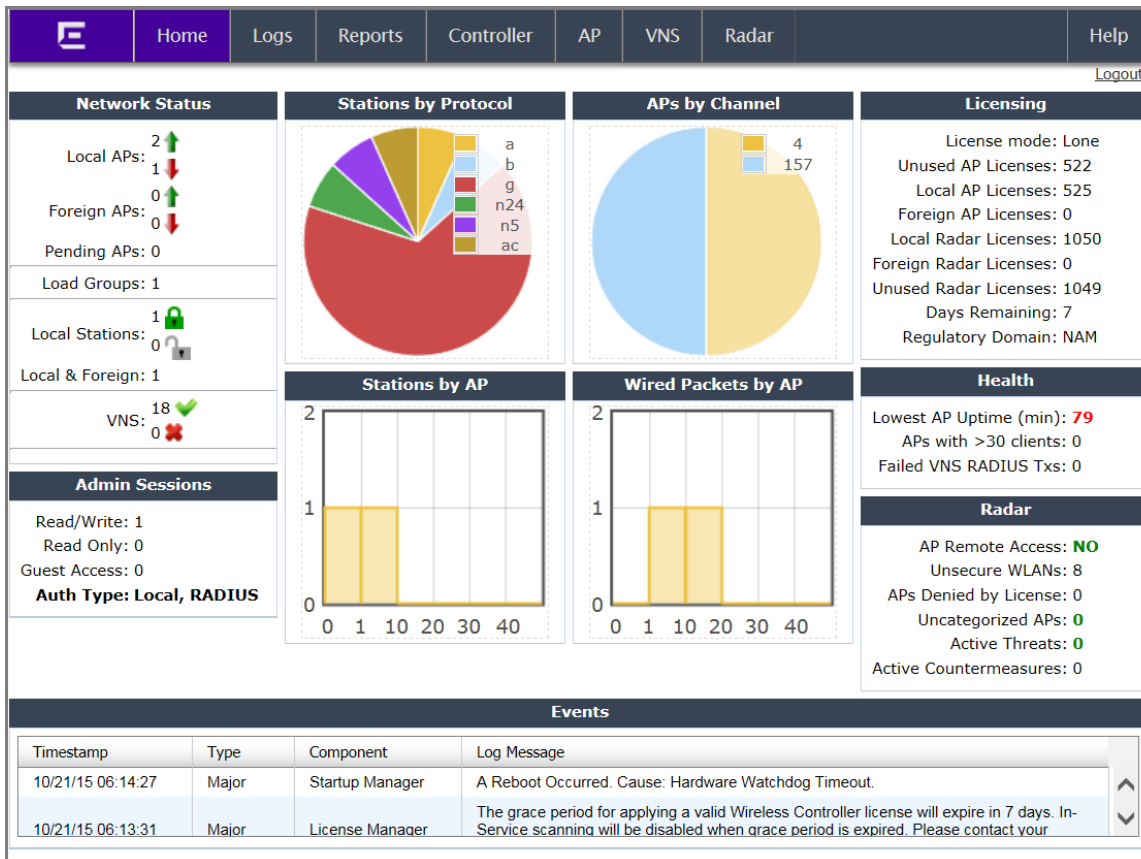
Home | Logs | Reports | Controller | AP | VNS | Radar | Help

Logout

Network Status

Local APs: 2 1

Foreign APs: 0 0

Pending APs: 0

Load Groups: 1

Local Stations: 1 0

Local & Foreign: 1

VNS: 18 0

Stations by Protocol

a
b
g
n24
n5
ac

APs by Channel

4
157

Licensing

License mode: Lone
Unused AP Licenses: 522
Local AP Licenses: 525
Foreign AP Licenses: 0
Local Radar Licenses: 1050
Foreign Radar Licenses: 0
Unused Radar Licenses: 1049
Days Remaining: 7
Regulatory Domain: NAM

Stations by AP

2
1
0
0 1 10 20 30 40

Wired Packets by AP

2
1
0
0 1 10 20 30 40

Health

Lowest AP Uptime (min): 79
APs with >30 clients: 0
Failed VNS RADIUS Txs: 0

Admin Sessions

Read/Write: 1
Read Only: 0
Guest Access: 0
Auth Type: Local, RADIUS

Radar

AP Remote Access: NO
Unsecure WLANs: 8
APs Denied by License: 0
Uncategorized APs: 0
Active Threats: 0
Active Countermeasures: 0

Events

| Timestamp | Type | Component | Log Message |
|---|---|---|---|
| 10/21/15 06:14:27 | Major | Startup Manager | A Reboot Occurred. Cause: Hardware Watchdog Timeout. |
| 10/21/15 06:13:31 | Major | License Manager | The grace period for applying a valid Wireless Controller license will expire in 7 days. In-Service scanning will be disabled when grace period is expired. Please contact your |